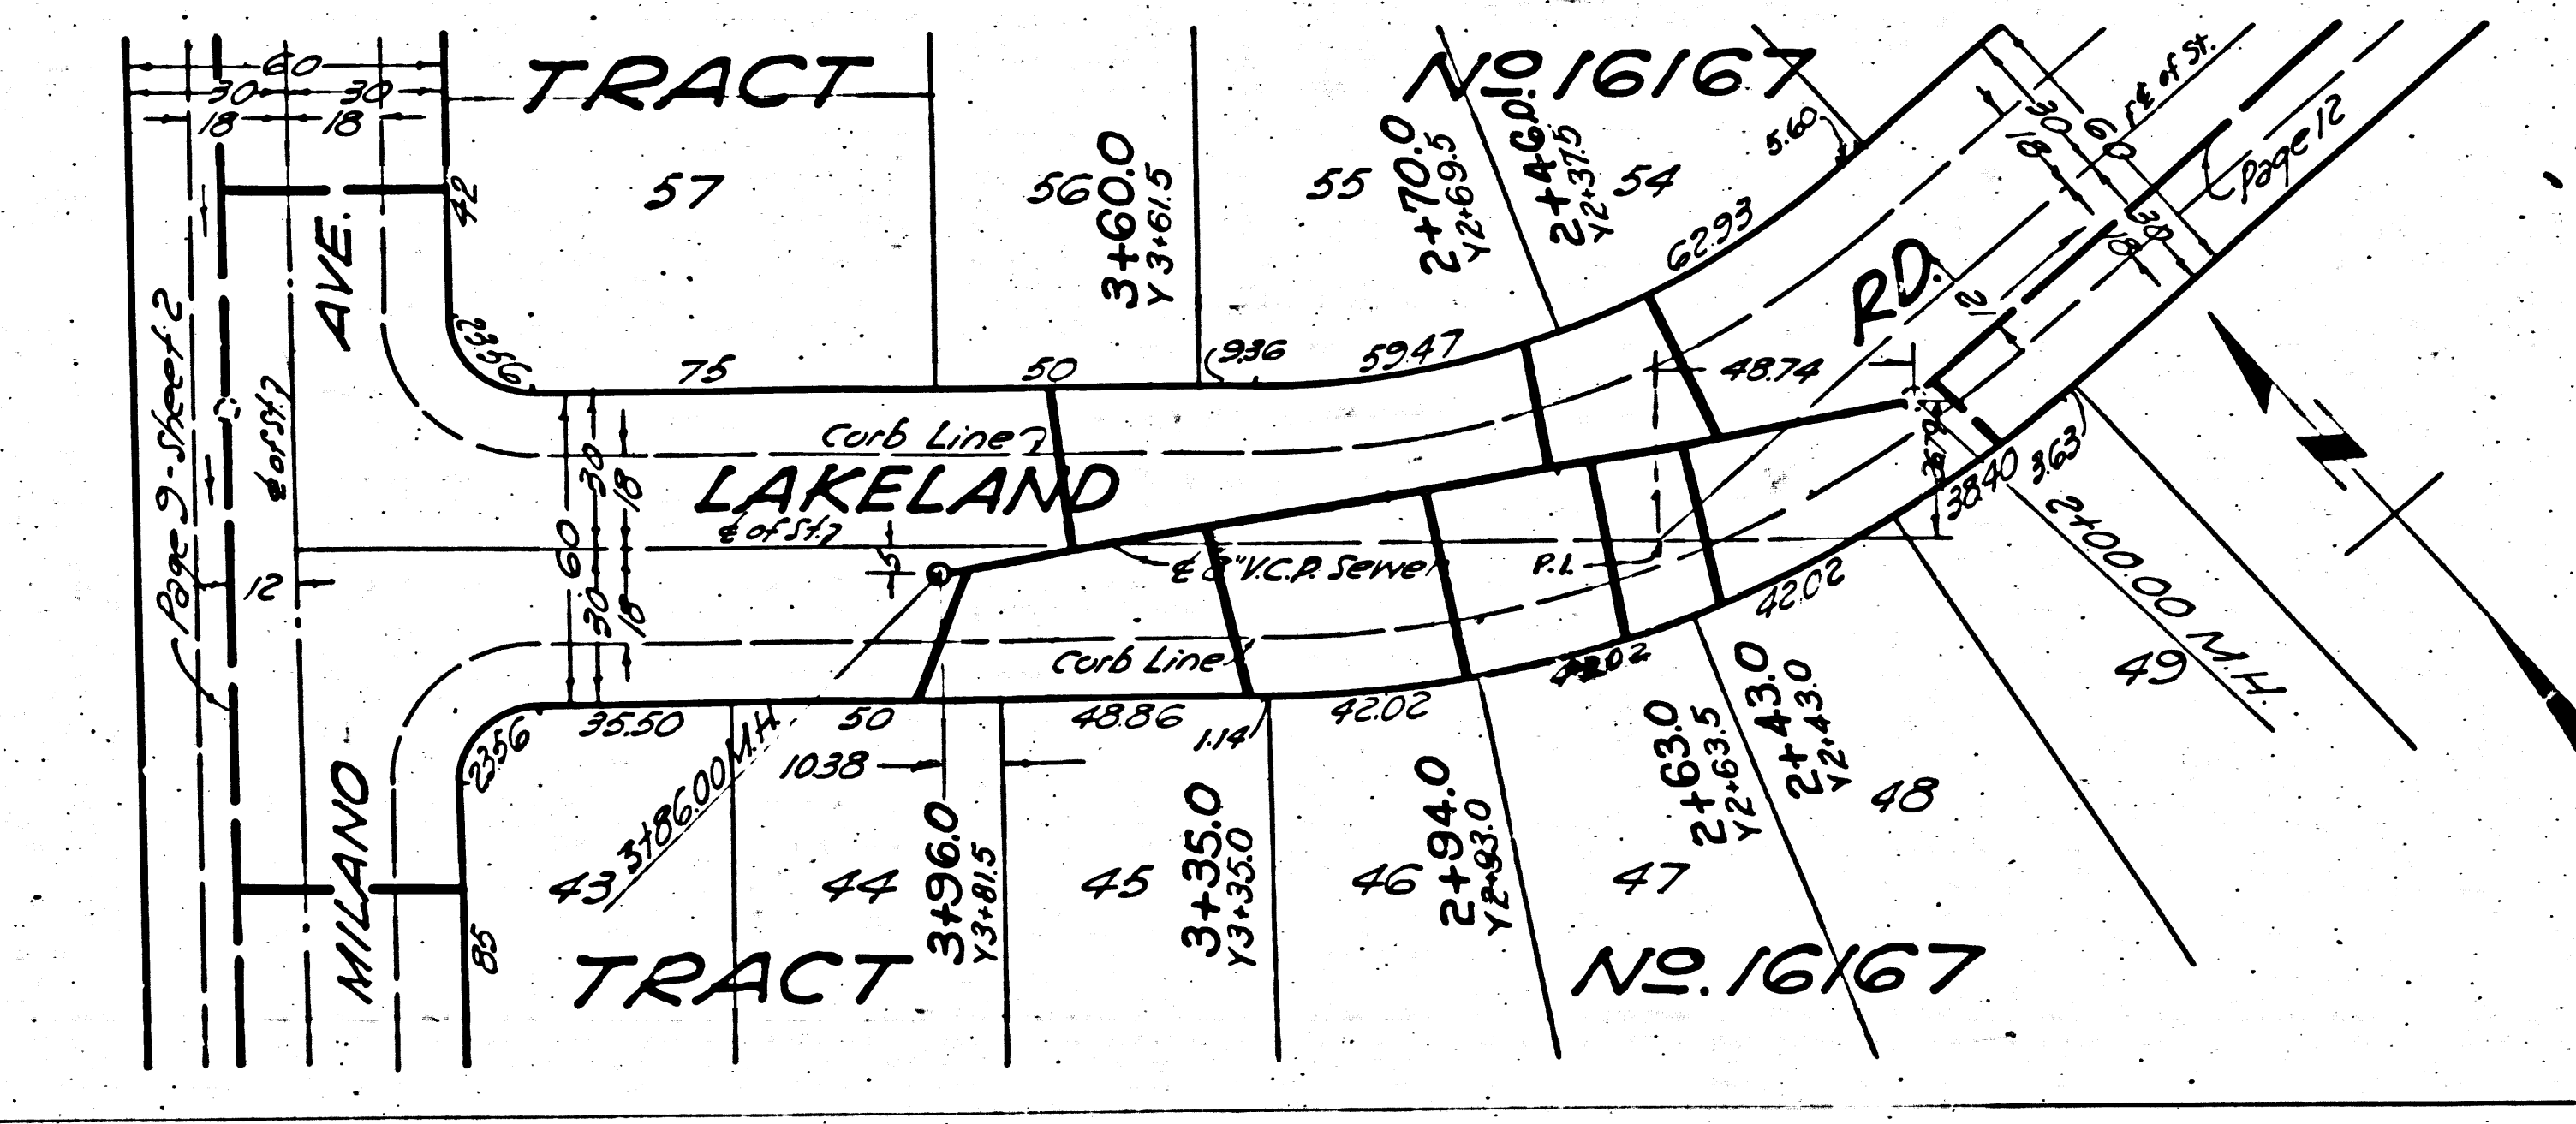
60
30 30
18 18
TRACT
No. 16167
57
56
55
54
3+60.0
Y 3+61.5
2+70.0
Y2+69.5
2+46.0
Y2+37.5
5.60
62.93
60
30
18
℄ of St.
℄ Page 12
30
18
RD.
12
42
AVE.
23.56
75
50
9.36
59.47
48.74
Curb Line
LAKELAND
℄ of St.
5
℄ 8" V.C.P. Sewer
P.I.
Page 9-Sheet 2
℄ of St.
12
60
30
18
30
18
37.94
38.40
3.63
2+00.00 M.H.
42.02
Curb Line
42.02
49
23.56
35.50
3+86.00 M.H.
50
48.86
1.14
42.02
10.38
3+96.0
Y3+81.5
3+35.0
Y3+35.0
2+94.0
Y2+93.0
2+63.0
Y2+63.5
2+43.0
Y2+43.0
48
43
44
45
46
47
MILANO
85
TRACT
No. 16167